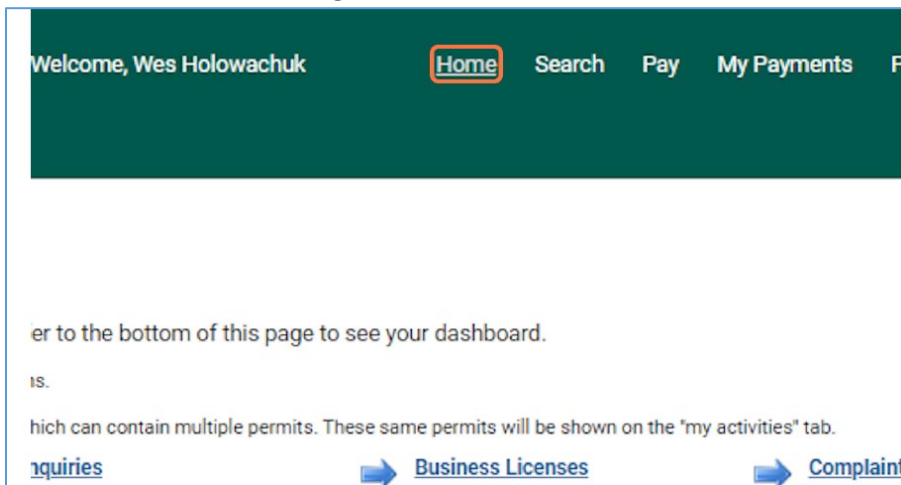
Welcome, Wes Holowachuk

Home Search Pay My Payments F

er to the bottom of this page to see your dashboard.

ıs.

hich can contain multiple permits. These same permits will be shown on the "my activities" tab.

ıquiries Business Licenses Complaint